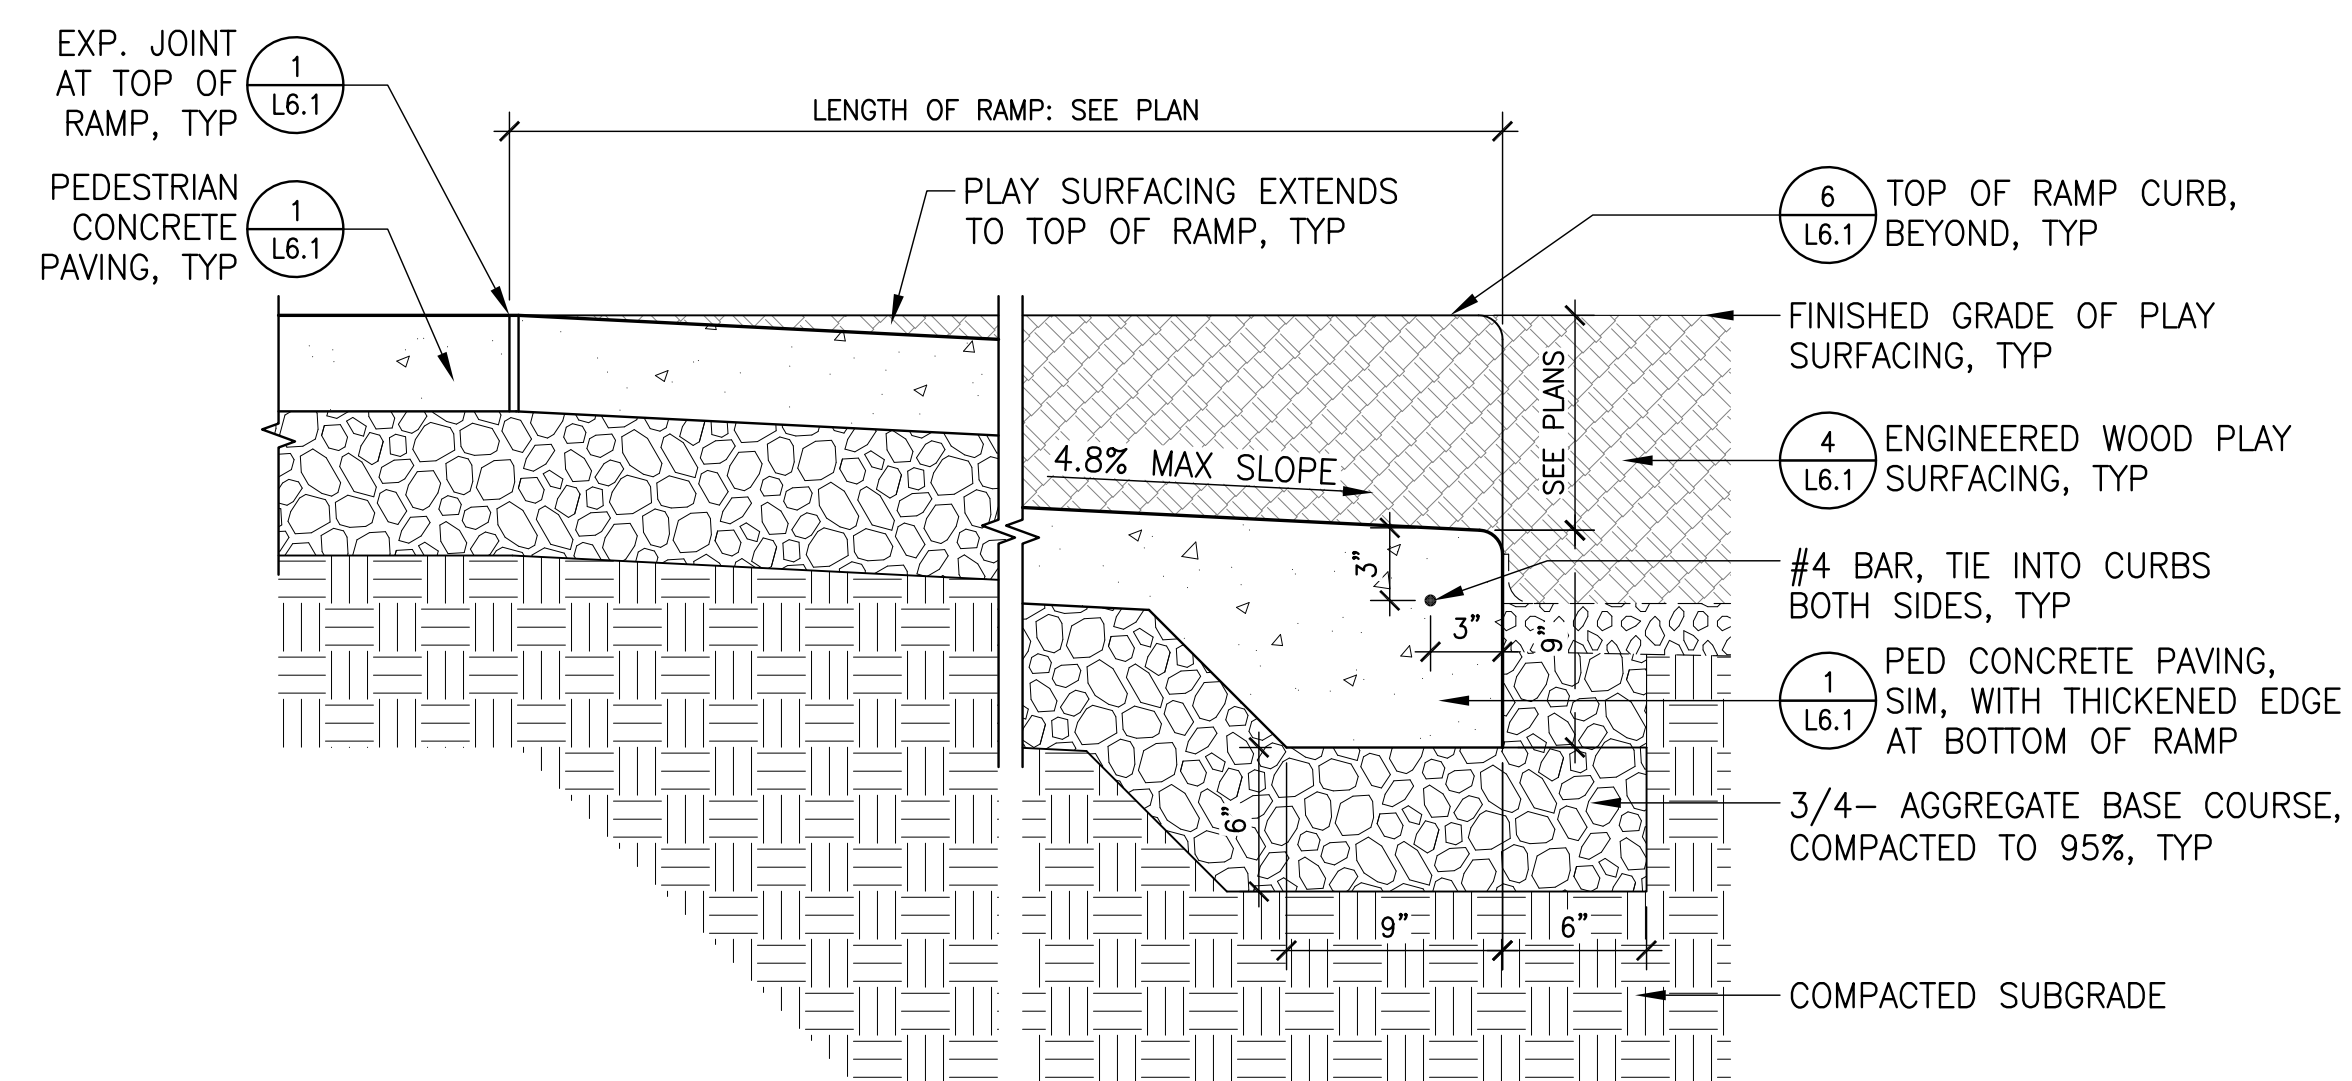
EXP. JOINT AT TOP OF RAMP, TYP
1
L6.1

LENGTH OF RAMP: SEE PLAN

PEDESTRIAN CONCRETE PAVING, TYP
1
L6.1

PLAY SURFACING EXTENDS TO TOP OF RAMP, TYP

6
L6.1
TOP OF RAMP CURB, BEYOND, TYP

FINISHED GRADE OF PLAY SURFACING, TYP

SEE PLANS

4.8% MAX SLOPE

4
L6.1
ENGINEERED WOOD PLAY SURFACING, TYP

3"

#4 BAR, TIE INTO CURBS BOTH SIDES, TYP

3"

9"

1
L6.1
PED CONCRETE PAVING, SIM, WITH THICKENED EDGE AT BOTTOM OF RAMP

6"

3/4– AGGREGATE BASE COURSE, COMPACTED TO 95%, TYP

9"

6"

COMPACTED SUBGRADE